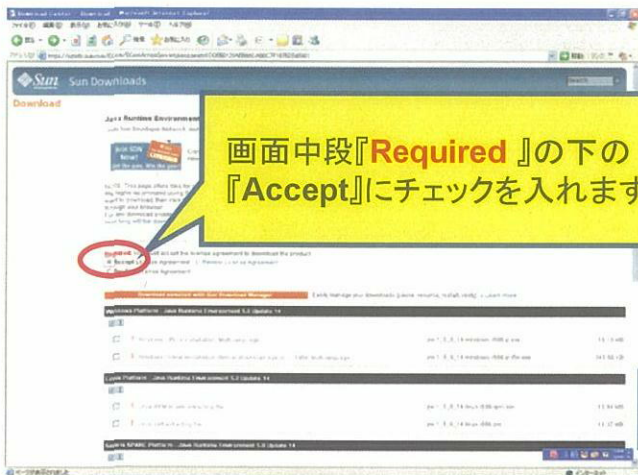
Sun Downloads

Download

Java Runtime Environment

画面中段『Required 』の下の
『Accept』にチェックを入れます

Accept License Agreement

Download selected with Sun Download Manager

Windows Platform - Java Runtime Environment 5.0 Update 14

Linux Platform - Java Runtime Environment 5.0 Update 14

Solaris SPARC Platform - Java Runtime Environment 5.0 Update 14